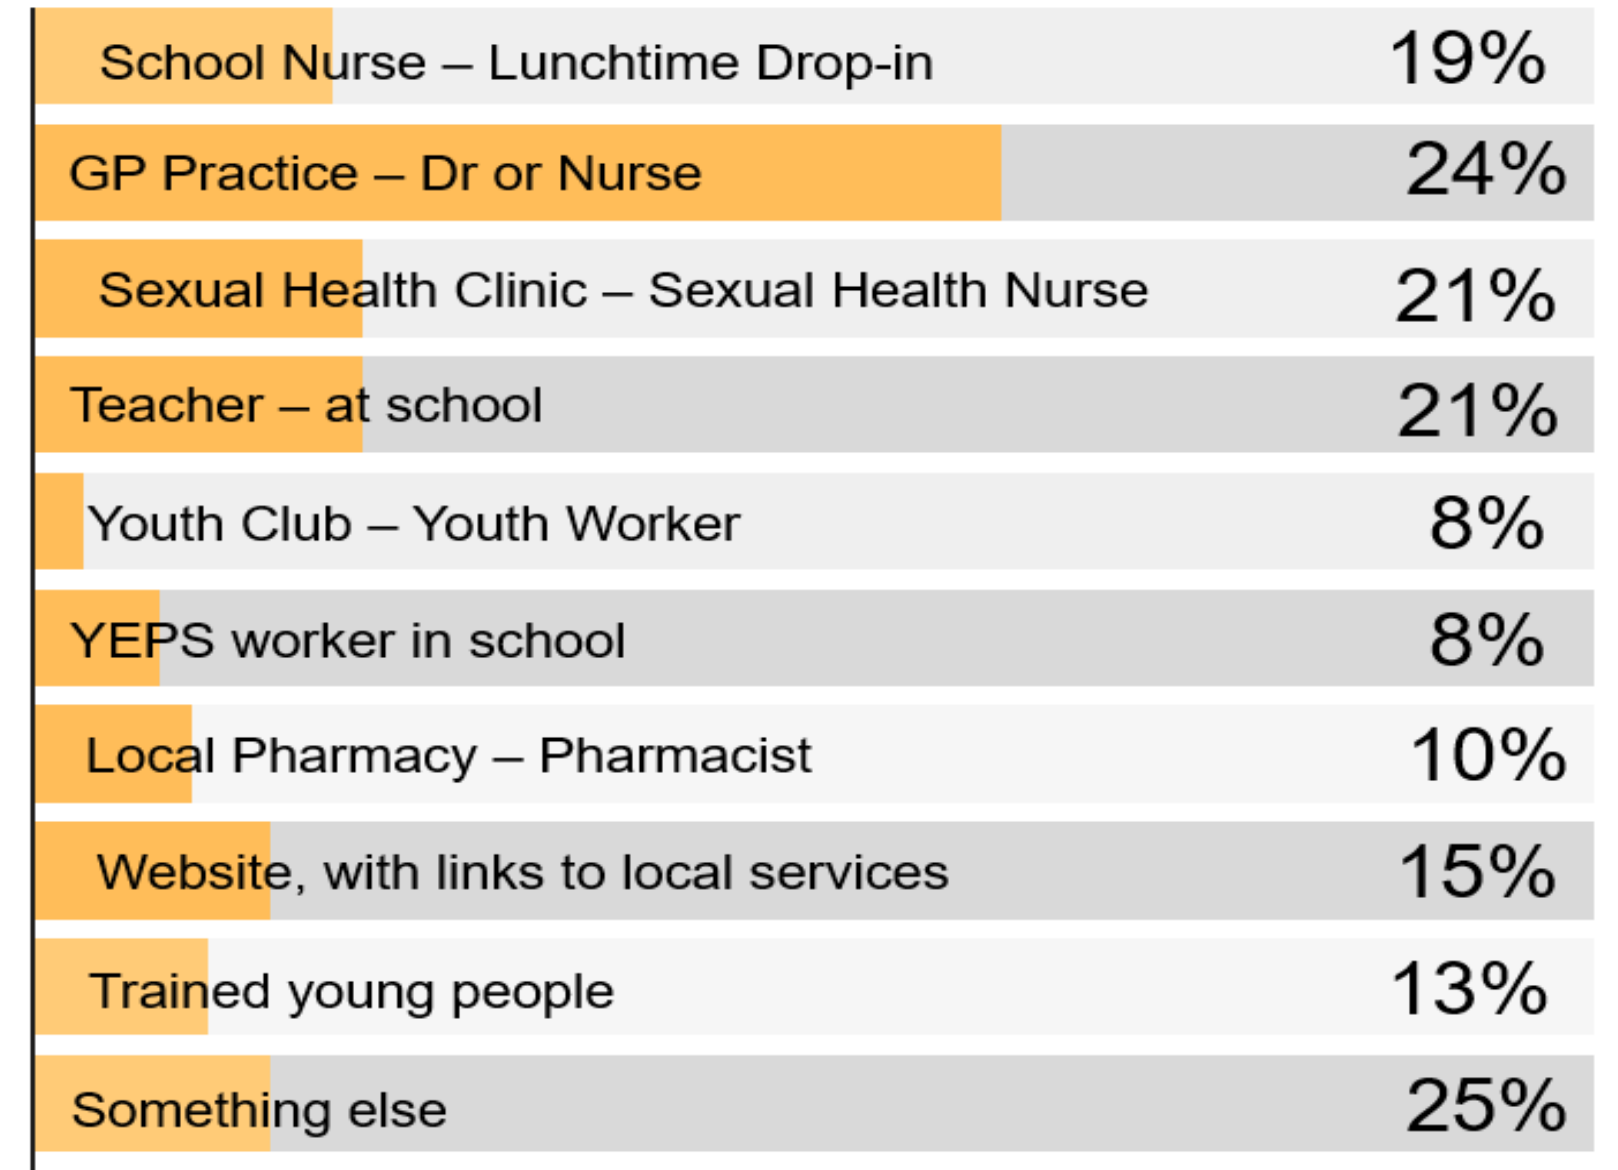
| | |
|---|---|
| School Nurse – Lunchtime Drop-in | 19% |
| GP Practice – Dr or Nurse | 24% |
| Sexual Health Clinic – Sexual Health Nurse | 21% |
| Teacher – at school | 21% |
| Youth Club – Youth Worker | 8% |
| YEPS worker in school | 8% |
| Local Pharmacy – Pharmacist | 10% |
| Website, with links to local services | 15% |
| Trained young people | 13% |
| Something else | 25% |